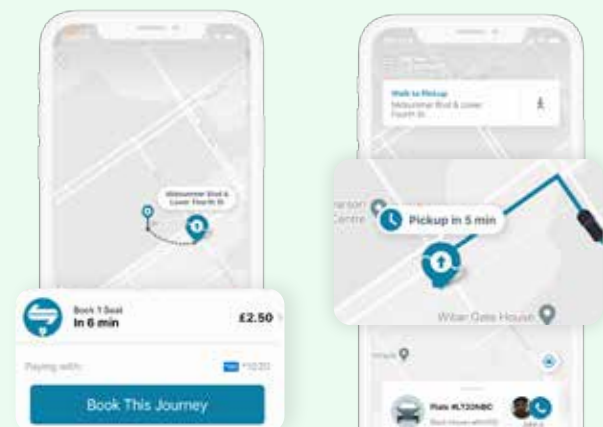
Midsummer Blvd & Lower Fourth St

Book 1 Seat
In 6 min
£2.50

Paying with
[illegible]

Book This Journey

Walk to Pickup
Midsummer Blvd & Lower Fourth St

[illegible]rson Centre

Pickup in 5 min

Wilton Gate House

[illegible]

Plate #LY20NBC
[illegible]